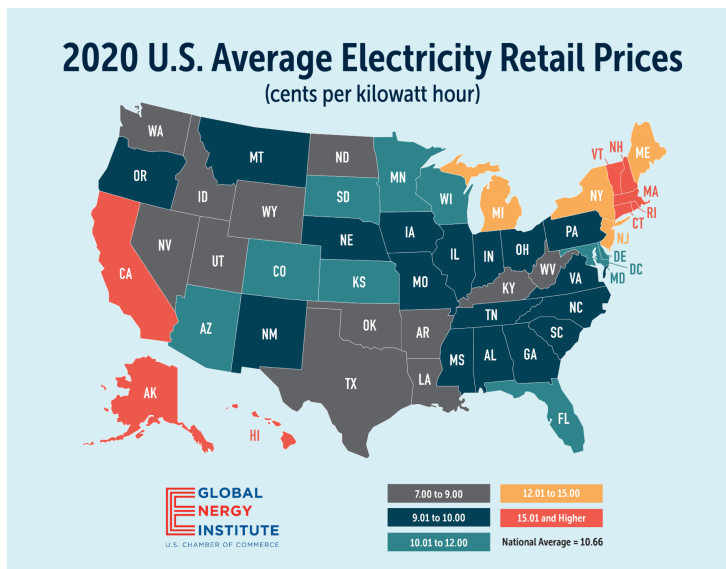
2020 U.S. Average Electricity Retail Prices
(cents per kilowatt hour)

WA
OR
MT
ID
ND
MN
SD
WY
WI
MI
VT
NH
ME
NY
MA
RI
CT
NJ
NV
CA
UT
CO
NE
IA
IL
IN
OH
PA
KS
MO
KY
WV
VA
DE
MD
DC
AZ
NM
OK
AR
TN
NC
SC
MS
AL
GA
TX
LA
FL
AK
HI

GLOBAL ENERGY INSTITUTE
U.S. CHAMBER OF COMMERCE

7.00 to 9.00
12.01 to 15.00
9.01 to 10.00
15.01 and Higher
10.01 to 12.00
National Average = 10.66